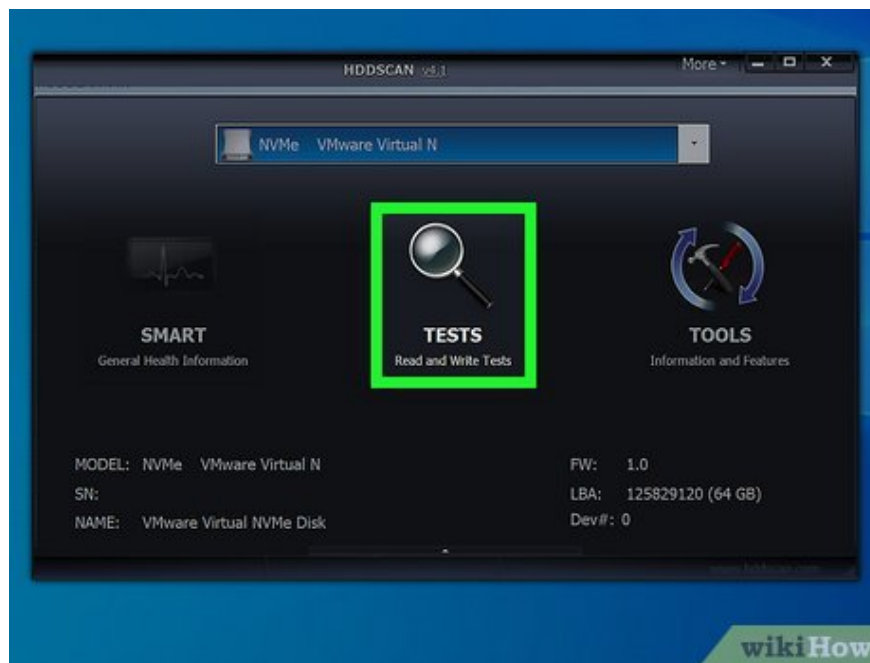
HDDSCAN v4.1

More

NVMe VMware Virtual N

SMART
General Health Information

TESTS
Read and Write Tests

TOOLS
Information and Features

MODEL: NVMe VMware Virtual N
SN:
NAME: VMware Virtual NVMe Disk

FW: 1.0
LBA: 125829120 (64 GB)
Dev#: 0

www.hddscan.com

wikiHow